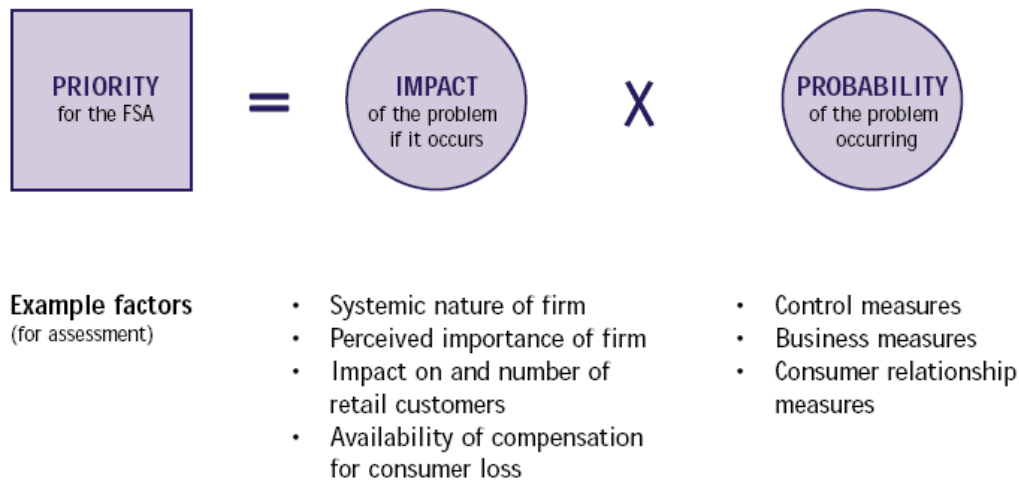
PRIORITY
for the FSA

=

IMPACT
of the problem if it occurs

X

PROBABILITY
of the problem occurring

Example factors
(for assessment)

- Systemic nature of firm
- Perceived importance of firm
- Impact on and number of retail customers
- Availability of compensation for consumer loss

- Control measures
- Business measures
- Consumer relationship measures